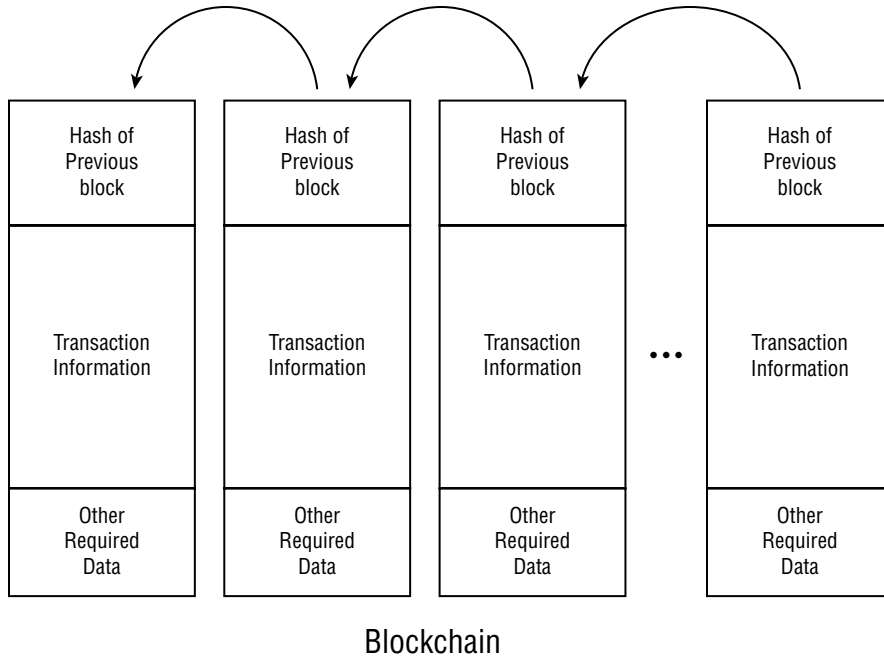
Hash of Previous block

Transaction Information

Other Required Data

Hash of Previous block

Transaction Information

Other Required Data

Hash of Previous block

Transaction Information

Other Required Data

...

Hash of Previous block

Transaction Information

Other Required Data

Blockchain